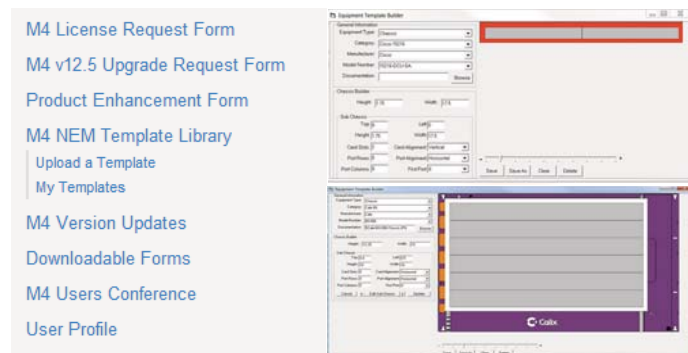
M4 License Request Form
M4 v12.5 Upgrade Request Form
Product Enhancement Form
M4 NEM Template Library
Upload a Template
My Templates
M4 Version Updates
Downloadable Forms
M4 Users Conference
User Profile

Equipment Template Builder
General Information
Equipment Type: Chassis
Category: Cisco 7606
Manufacturer: Cisco
Model Number: 7606-SUP-BA
Documentation:
Browse
Chassis Builder
Height: 2.75
Width: 17.5
Sub Chassis
Top: 0
Left: 0
Height: 1.75
Width: 17.5
Card Slots: 7
Card Alignment: Vertical
Port Rows: 0
Port Alignment: Horizontal
Port Columns: 0
First Port: 0
Save
Save As
Clear
Delete

Equipment Template Builder
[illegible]
Calix